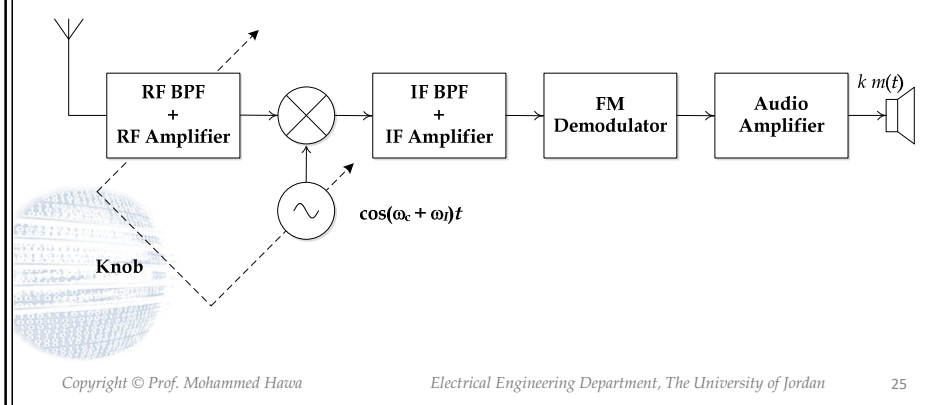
RF BPF
+
RF Amplifier

IF BPF
+
IF Amplifier

FM
Demodulator

Audio
Amplifier

$k\ m(t)$

$\cos(\omega_c + \omega_I)t$

Knob

Copyright © Prof. Mohammed Hawa

Electrical Engineering Department, The University of Jordan

25